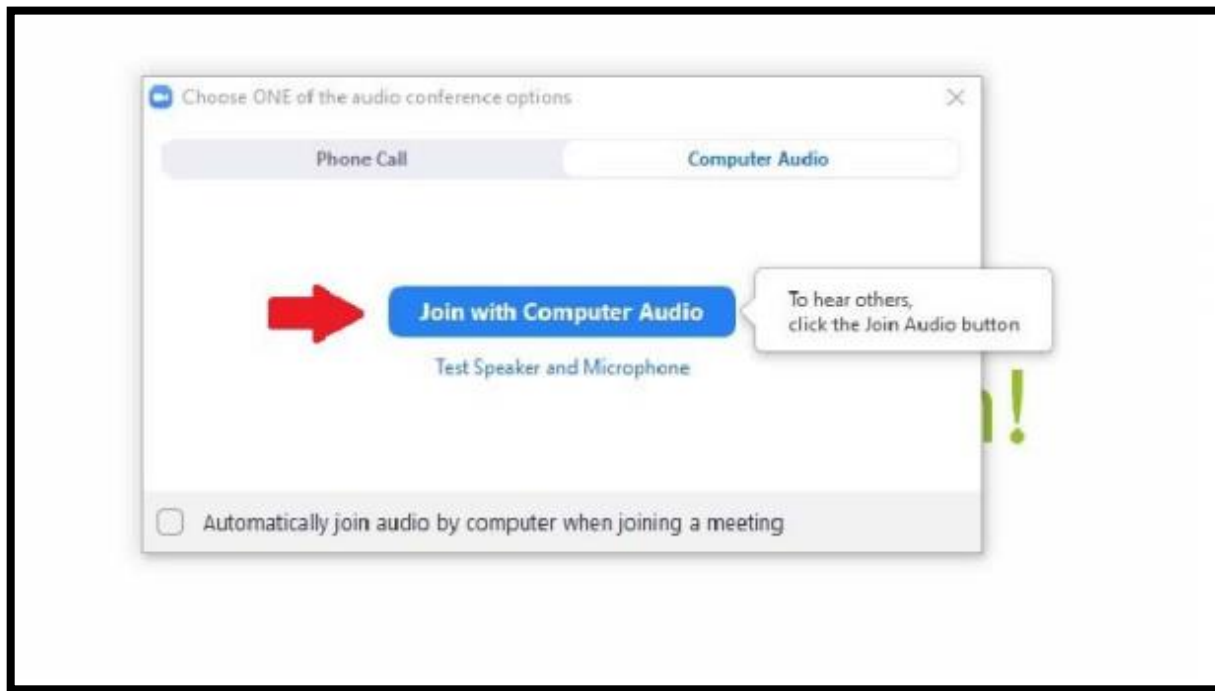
Choose ONE of the audio conference options

Phone Call

Computer Audio

Join with Computer Audio

To hear others, click the Join Audio button

Test Speaker and Microphone

n!

Automatically join audio by computer when joining a meeting